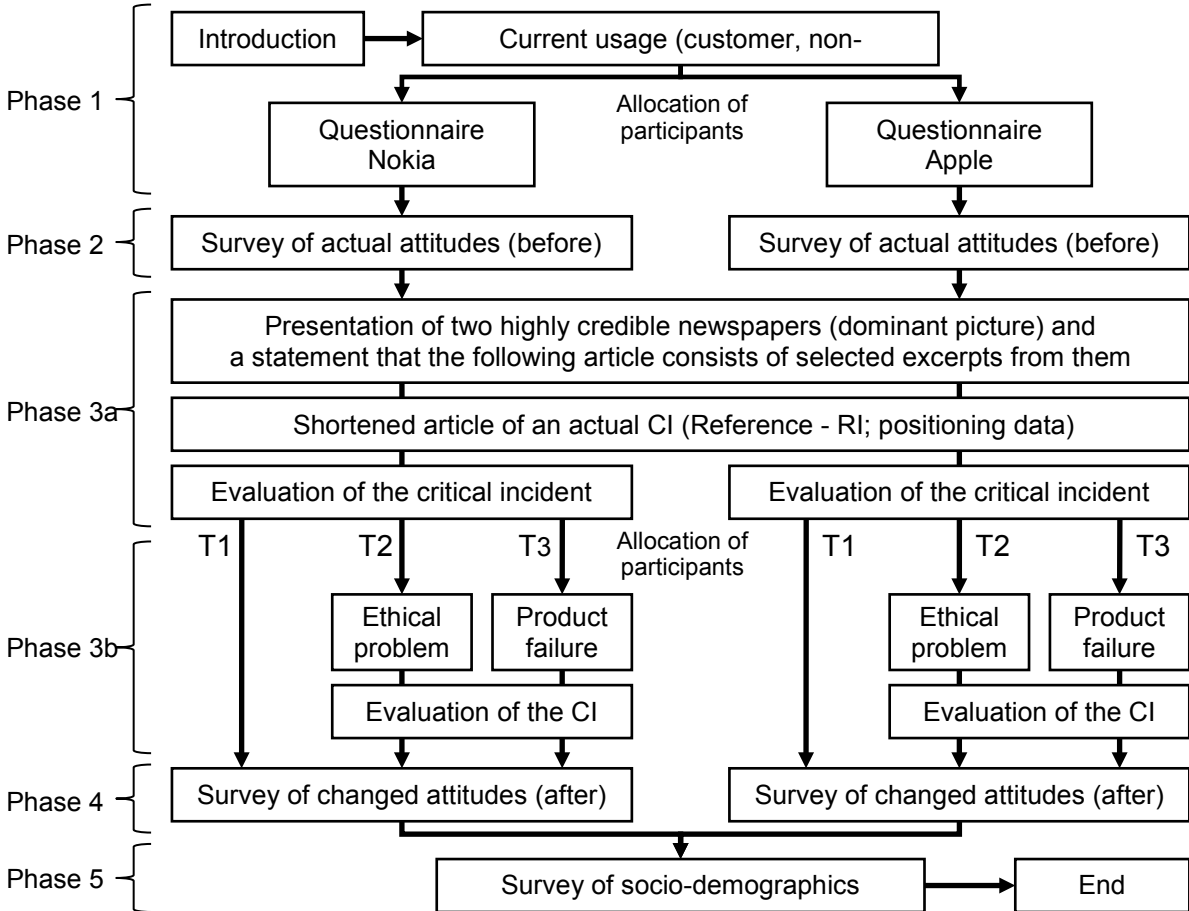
Phase 1

Introduction

Current usage (customer, non-

Allocation of participants

Questionnaire Nokia

Questionnaire Apple

Phase 2

Survey of actual attitudes (before)

Survey of actual attitudes (before)

Phase 3a

Presentation of two highly credible newspapers (dominant picture) and a statement that the following article consists of selected excerpts from them

Shortened article of an actual CI (Reference - RI; positioning data)

Evaluation of the critical incident

Evaluation of the critical incident

Phase 3b

T1

T2

T3

Allocation of participants

T1

T2

T3

Ethical problem

Product failure

Ethical problem

Product failure

Evaluation of the CI

Evaluation of the CI

Phase 4

Survey of changed attitudes (after)

Survey of changed attitudes (after)

Phase 5

Survey of socio-demographics

End